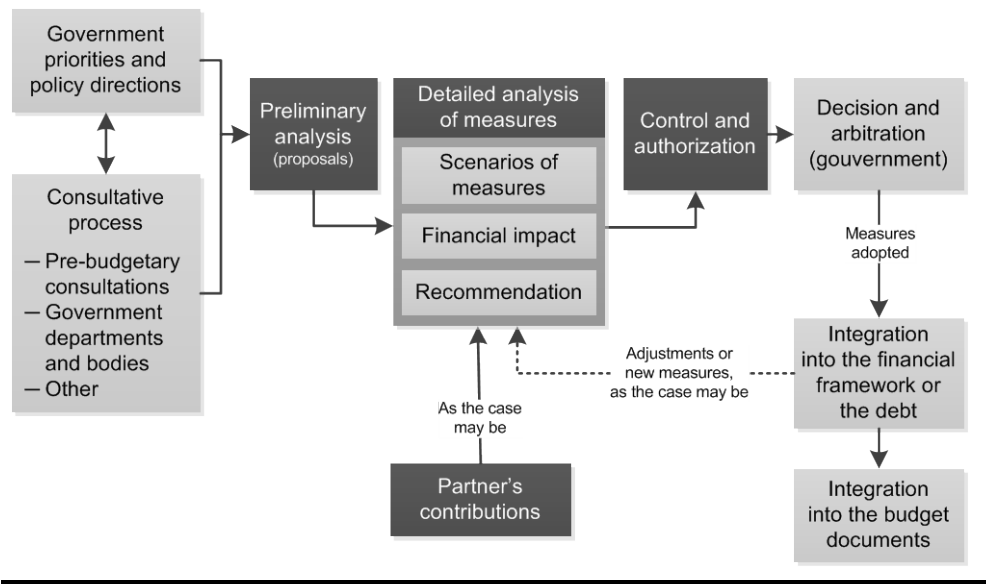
Government priorities and policy directions

Consultative process
– Pre-budgetary consultations
– Government departments and bodies
– Other

Preliminary analysis (proposals)

Detailed analysis of measures

Scenarios of measures

Financial impact

Recommendation

Control and authorization

Decision and arbitration (gouvernment)

Measures adopted

Integration into the financial framework or the debt

Integration into the budget documents

Adjustments or new measures, as the case may be

As the case may be

Partner's contributions